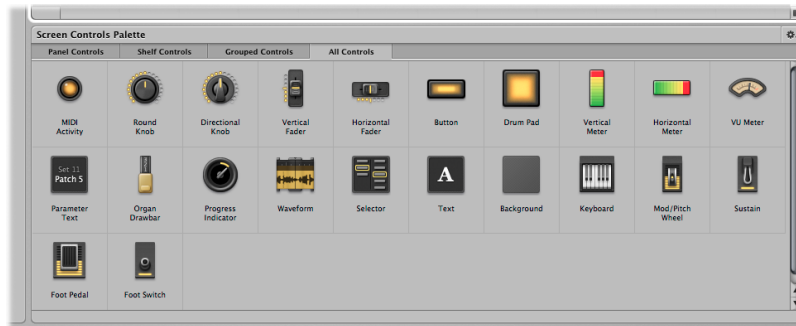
Screen Controls Palette

Panel Controls | Shelf Controls | Grouped Controls | All Controls

MIDI Activity
Round Knob
Directional Knob
Vertical Fader
Horizontal Fader
Button
Drum Pad
Vertical Meter
Horizontal Meter
VU Meter

Set 11
Patch 5
Parameter Text
Organ Drawbar
Progress Indicator
Waveform
Selector
A
Text
Background
Keyboard
Mod/Pitch Wheel
Sustain

Foot Pedal
Foot Switch